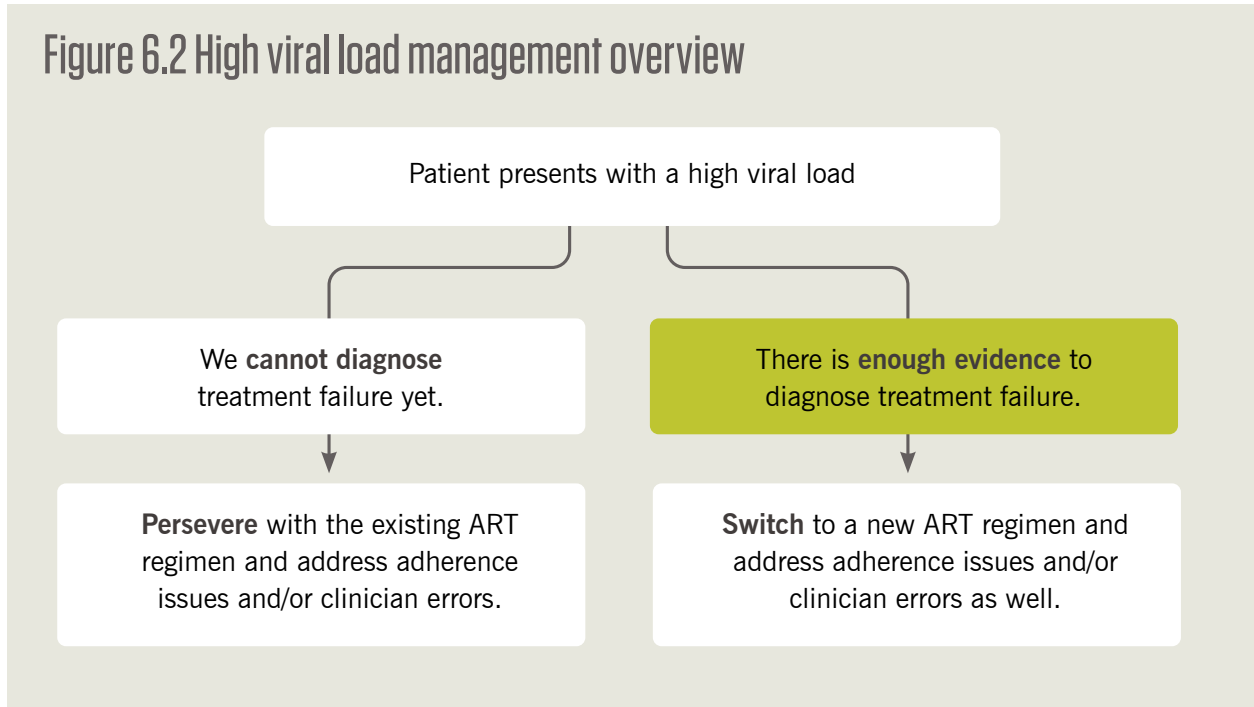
Figure 6.2 High viral load management overview

Patient presents with a high viral load

We cannot diagnose treatment failure yet.

There is enough evidence to diagnose treatment failure.

Persevere with the existing ART regimen and address adherence issues and/or clinician errors.

Switch to a new ART regimen and address adherence issues and/or clinician errors as well.